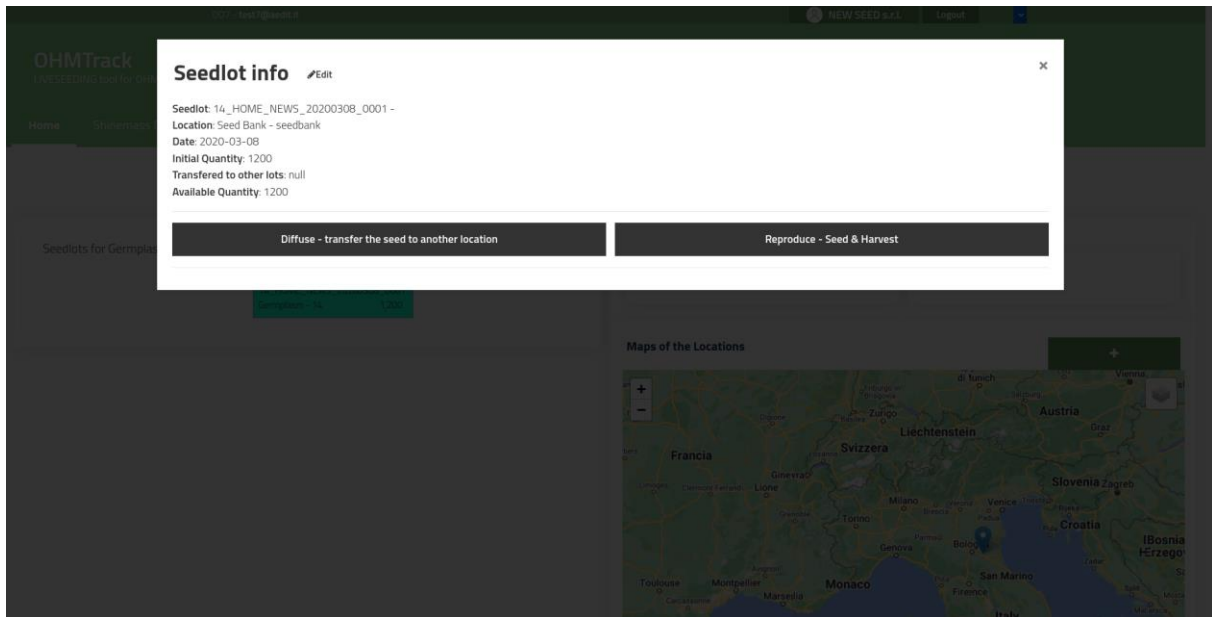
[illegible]

NEW SEED s.r.l. Logout

OHMTrack

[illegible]

Home

Seedlot info Edit

×

**Seedlot**: 14_HOME_NEWS_20200308_0001 -
**Location**: Seed Bank - seedbank
**Date**: 2020-03-08
**Initial Quantity**: 1200
**Transfered to other lots**: null
**Available Quantity**: 1200

Diffuse - transfer the seed to another location

Reproduce - Seed & Harvest

Seedlots for Germplas

Germplasm - 14 1200

Maps of the Locations

+

+
−

Francia
Svizzera
Liechtenstein
Austria
Slovenia Zagreb
Croatia
Bosnia Erzego
Ginevra
Lione
Milano
Venice
Torino
Genova
Bologna
San Marino
Monaco
Marsiglia
Toulouse
Montpellier
Firenze
Zurigo
Graz
Italy